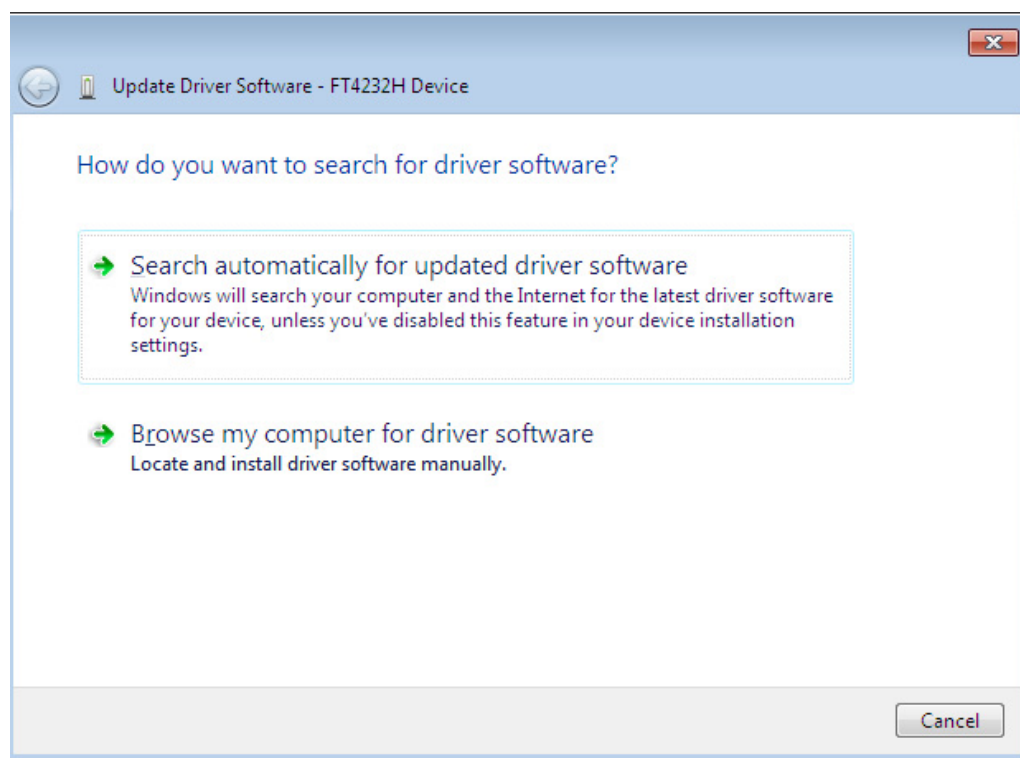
Update Driver Software - FT4232H Device

How do you want to search for driver software?

Search automatically for updated driver software
Windows will search your computer and the Internet for the latest driver software for your device, unless you've disabled this feature in your device installation settings.

Browse my computer for driver software
Locate and install driver software manually.

Cancel